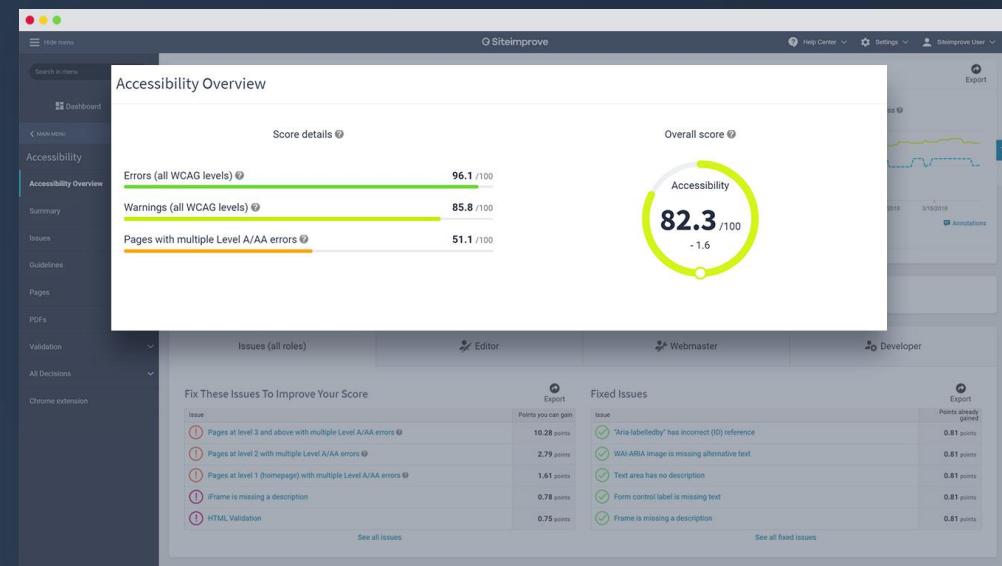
Hide menu
Siteimprove
Help Center Settings Siteimprove User

Search in menu
Dashboard
MAIN MENU
Accessibility
Accessibility Overview
Summary
Issues
Guidelines
Pages
PDFs
Validation
All Decisions
Chrome extension

Export

Accessibility Overview

Score details

Errors (all WCAG levels) 96.1 /100
Warnings (all WCAG levels) 85.8 /100
Pages with multiple Level A/AA errors 51.1 /100

Overall score

Accessibility
82.3 /100
- 1.6

3/10/2019
Annotations

Issues (all roles) | Editor | Webmaster | Developer

Fix These Issues To Improve Your Score
Export

| Issue | Points you can gain |
|---|---|
| Pages at level 3 and above with multiple Level A/AA errors | 10.28 points |
| Pages at level 2 with multiple Level A/AA errors | 2.79 points |
| Pages at level 1 (homepage) with multiple Level A/AA errors | 1.61 points |
| iFrame is missing a description | 0.78 points |
| HTML Validation | 0.75 points |

See all issues

Fixed Issues
Export

| Issue | Points already gained |
|---|---|
| "Aria-labelledby" has incorrect (ID) reference | 0.81 points |
| WAI-ARIA image is missing alternative text | 0.81 points |
| Text area has no description | 0.81 points |
| Form control label is missing text | 0.81 points |
| Frame is missing a description | 0.81 points |

See all fixed issues